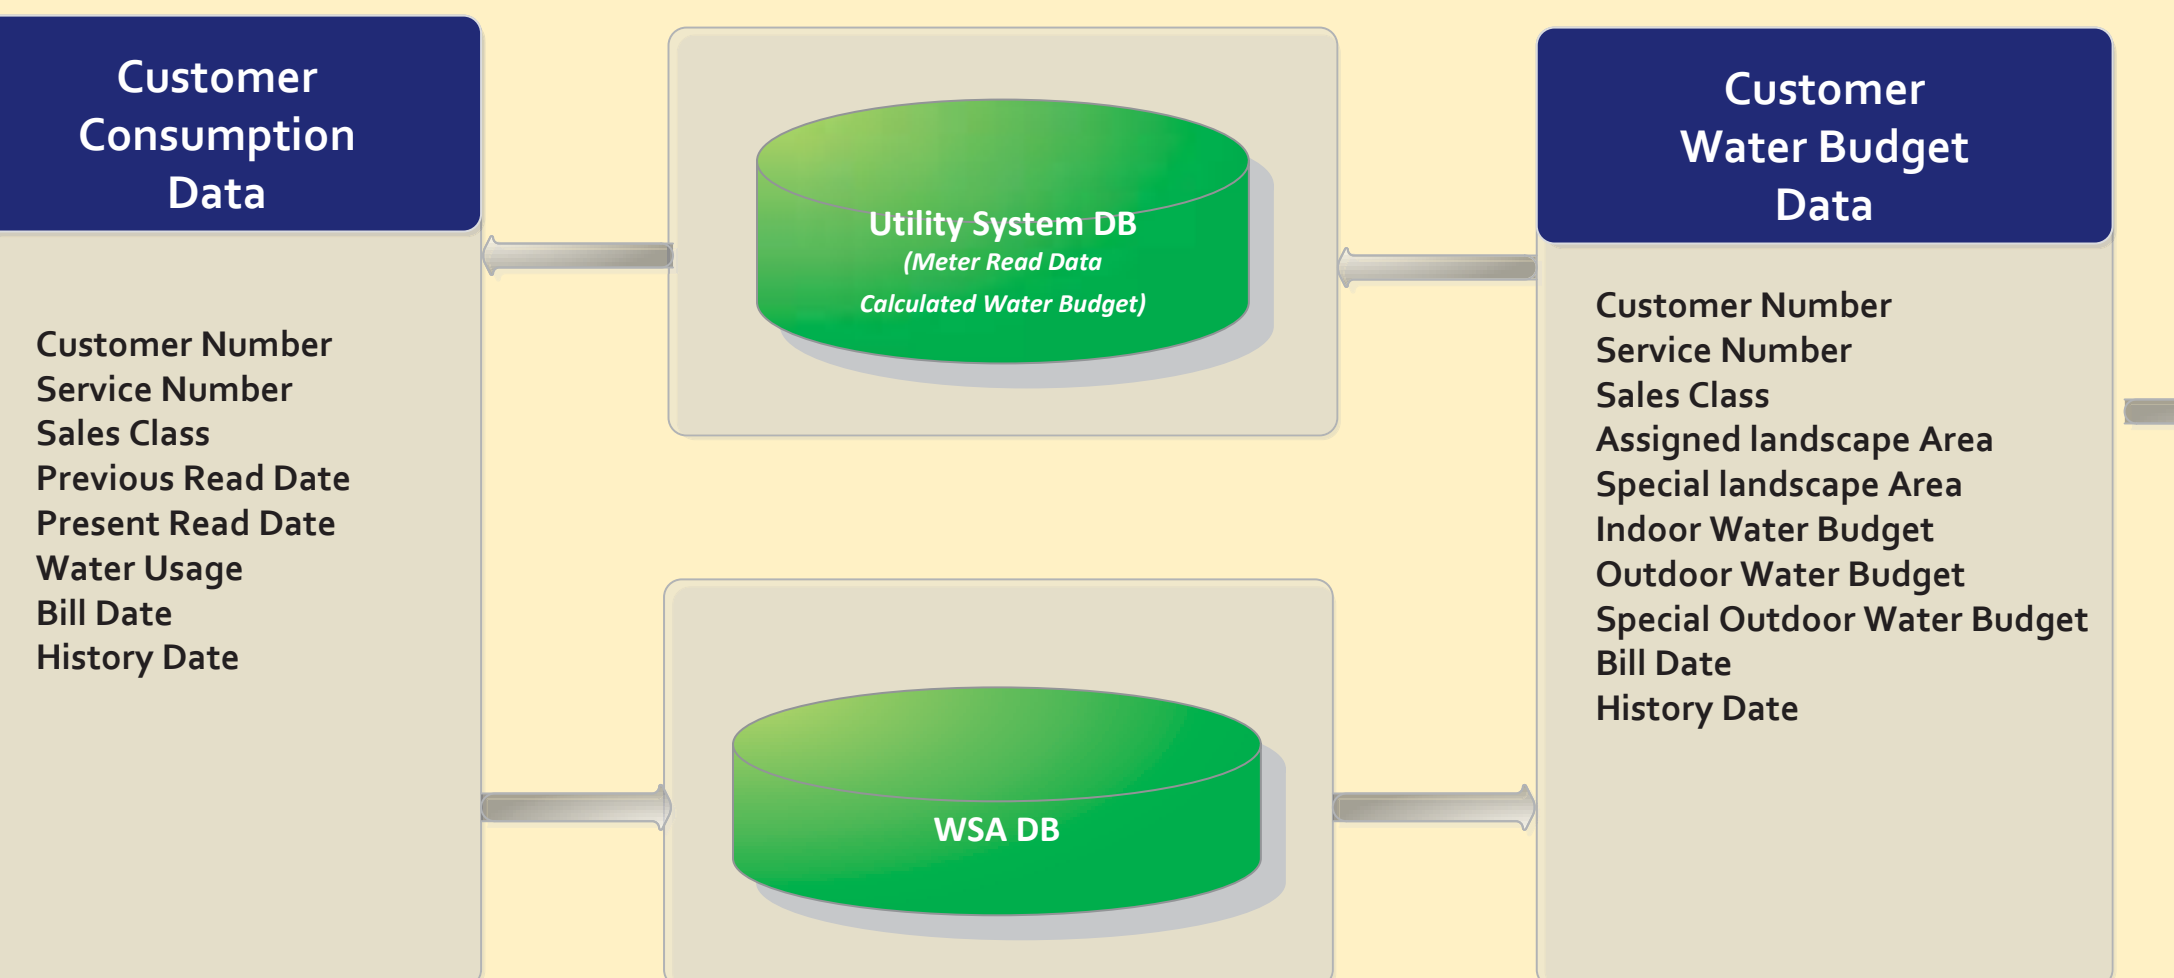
Customer Consumption Data

Customer Number
Service Number
Sales Class
Previous Read Date
Present Read Date
Water Usage
Bill Date
History Date

Utility System DB
(Meter Read Data
Calculated Water Budget)

WSA DB

Customer Water Budget Data

Customer Number
Service Number
Sales Class
Assigned landscape Area
Special landscape Area
Indoor Water Budget
Outdoor Water Budget
Special Outdoor Water Budget
Bill Date
History Date